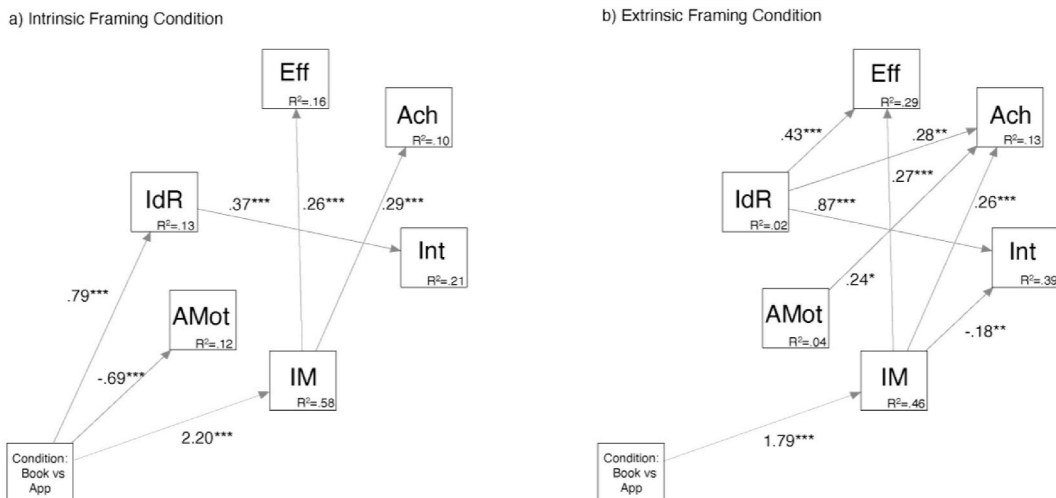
a) Intrinsic Framing Condition

Eff
$R^2$=.16

Ach
$R^2$=.10

IdR
$R^2$=.13

.37***

.26***

.29***

Int
$R^2$=.21

.79***

AMot
$R^2$=.12

-.69***

IM
$R^2$=.58

2.20***

Condition: Book vs App

b) Extrinsic Framing Condition

Eff
$R^2$=.29

.43***

Ach
$R^2$=.13

.28**

.27***

IdR
$R^2$=.02

.87***

.26***

Int
$R^2$=.39

AMot
$R^2$=.04

.24*

-.18**

IM
$R^2$=.46

1.79***

Condition: Book vs App